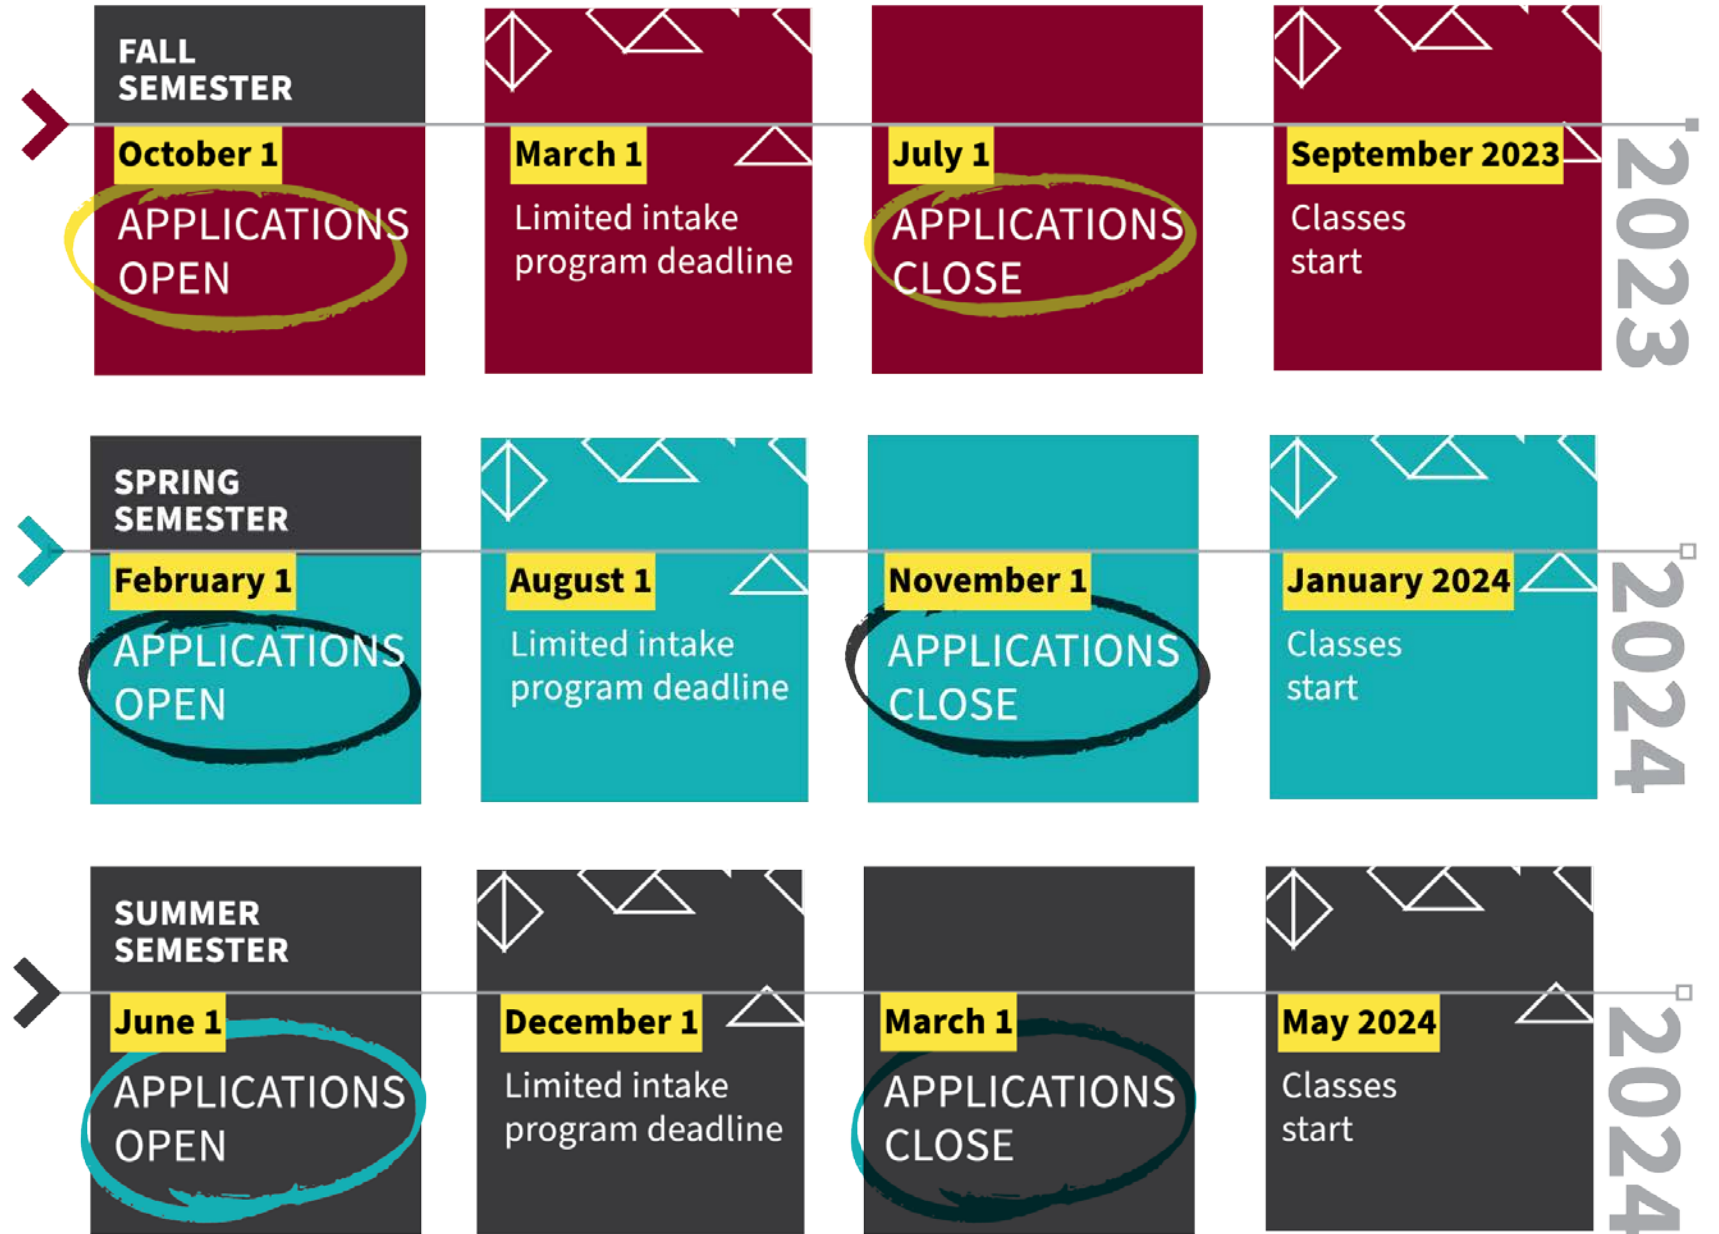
FALL SEMESTER

October 1
APPLICATIONS OPEN

March 1
Limited intake program deadline

July 1
APPLICATIONS CLOSE

September 2023
Classes start

2023

SPRING SEMESTER

February 1
APPLICATIONS OPEN

August 1
Limited intake program deadline

November 1
APPLICATIONS CLOSE

January 2024
Classes start

2024

SUMMER SEMESTER

June 1
APPLICATIONS OPEN

December 1
Limited intake program deadline

March 1
APPLICATIONS CLOSE

May 2024
Classes start

2024